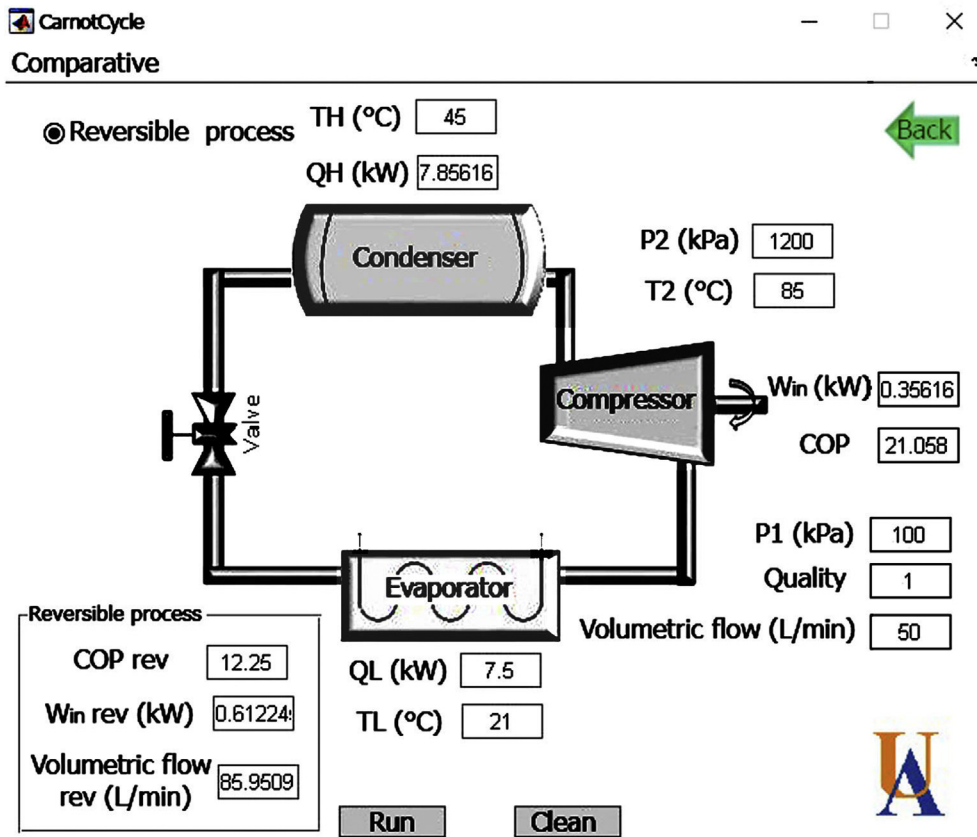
CarnotCycle

Comparative

Reversible process

TH (°C) 45

QH (kW) 7.85616

Back

Condenser

P2 (kPa) 1200

T2 (°C) 85

Valve

Compressor

Win (kW) 0.35616

COP 21.058

P1 (kPa) 100

Quality 1

Volumetric flow (L/min) 50

Evaporator

Reversible process

COP rev 12.25

Win rev (kW) 0.61224

Volumetric flow rev (L/min) 85.9509

QL (kW) 7.5

TL (°C) 21

Run

Clean

UA